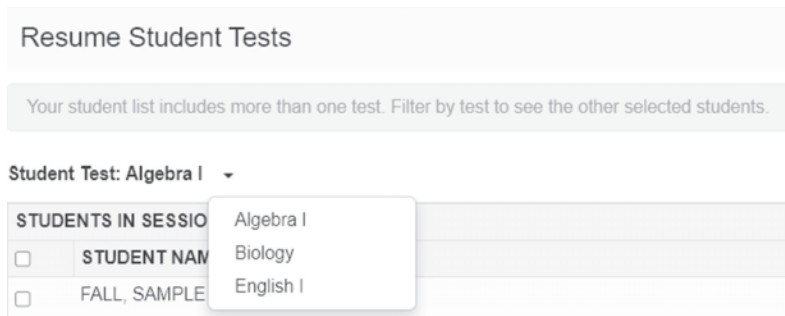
Resume Student Tests

Your student list includes more than one test. Filter by test to see the other selected students.

Student Test: Algebra I

| STUDENTS IN SESSIO |
|---|
| STUDENT NAM |
| FALL, SAMPLE |

Algebra I
Biology
English I